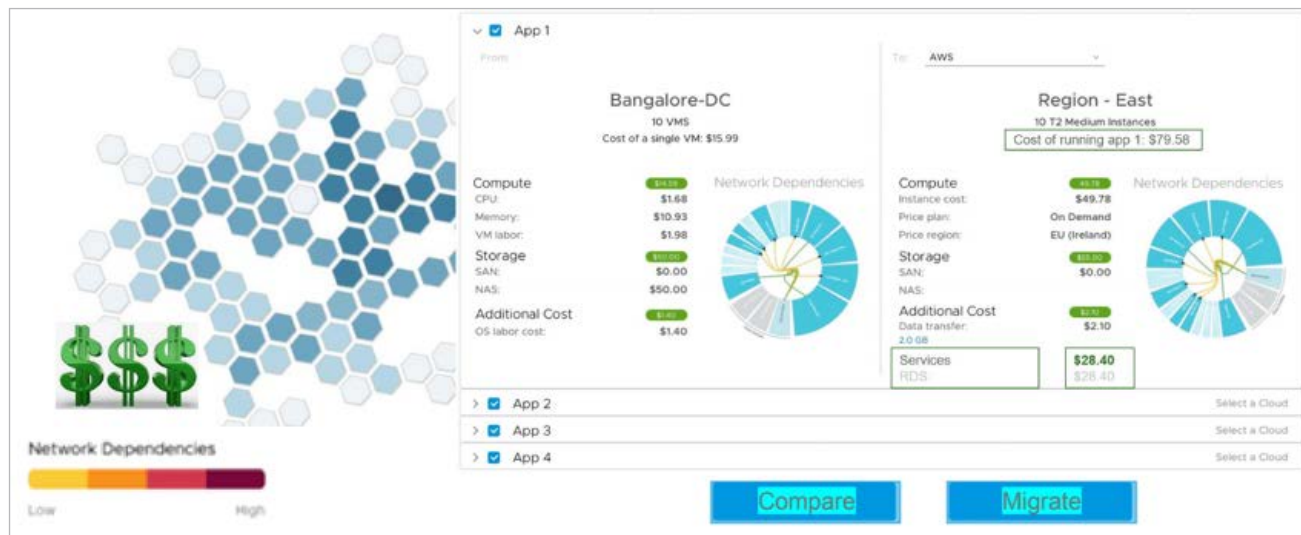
$$$

Network Dependencies

Low High

App 1

From

Bangalore-DC

10 VMS

Cost of a single VM: $15.99

Compute $14.59
CPU: $1.68
Memory: $10.93
VM labor: $1.98

Storage $50.00
SAN: $0.00
NAS: $50.00

Additional Cost $1.40
OS labor cost: $1.40

Network Dependencies

To: AWS

Region - East

10 T2 Medium Instances

Cost of running app 1: $79.58

Compute $49.78
Instance cost: $49.78
Price plan: On Demand
Price region: EU (Ireland)

Storage $00.00
SAN: $0.00
NAS:

Additional Cost $2.10
Data transfer: $2.10
2.0 GB

Services $28.40
RDS: $28.40

Network Dependencies

App 2 Select a Cloud

App 3 Select a Cloud

App 4 Select a Cloud

Compare

Migrate